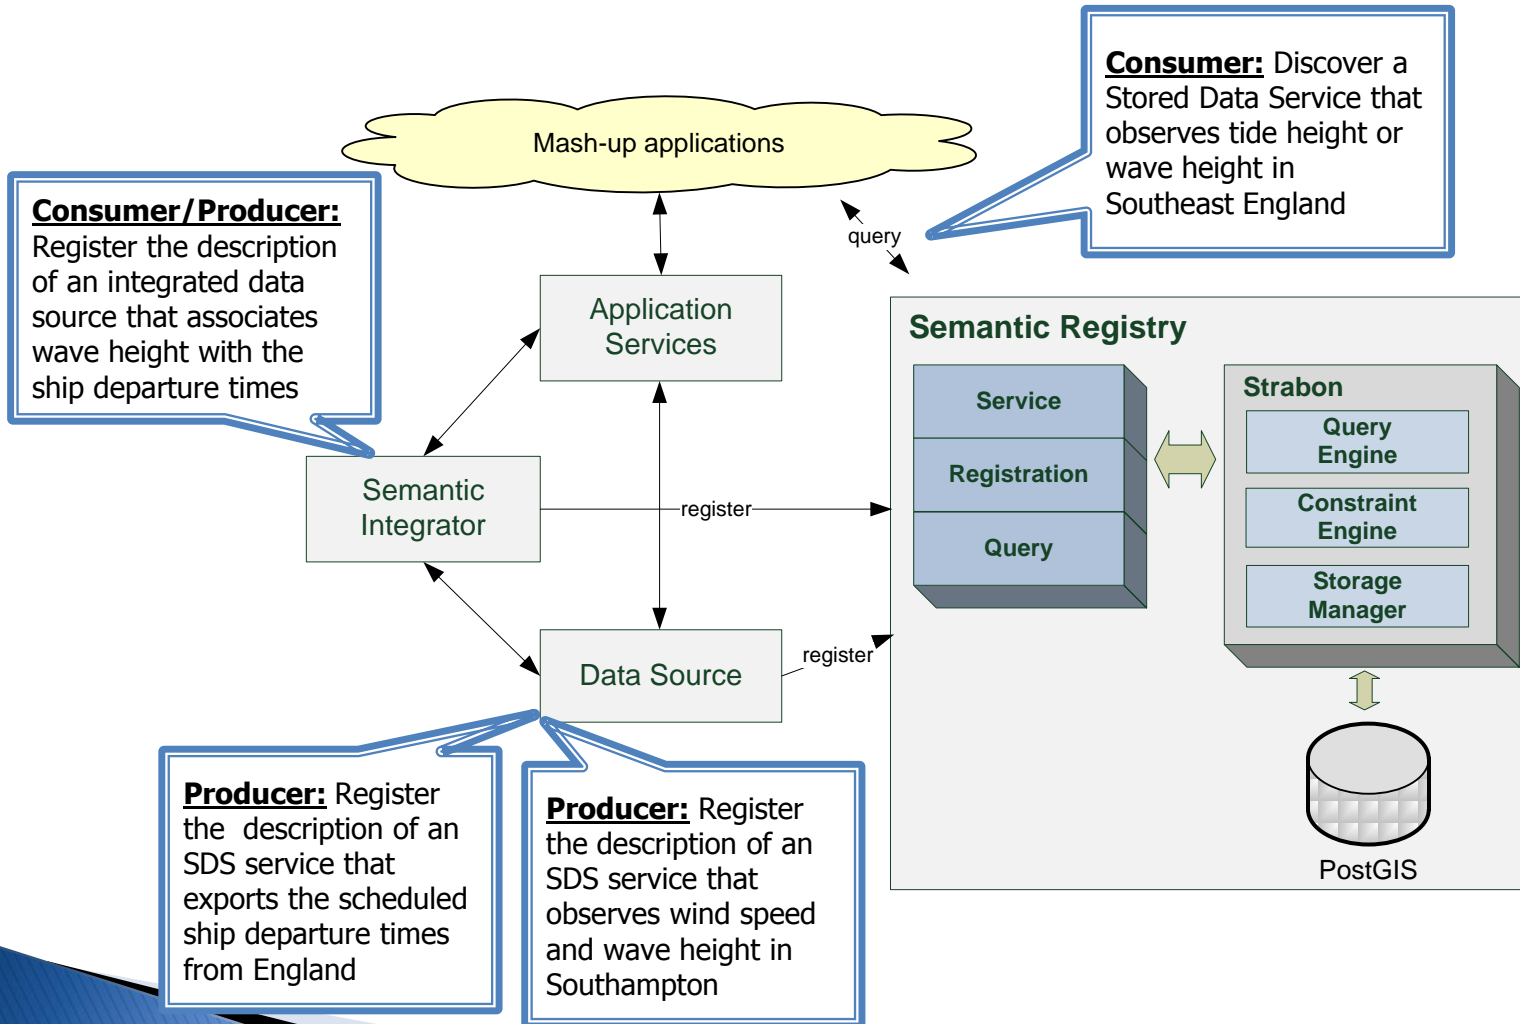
Consumer: Discover a Stored Data Service that observes tide height or wave height in Southeast England

Mash-up applications

Consumer/Producer: Register the description of an integrated data source that associates wave height with the ship departure times

query

Application Services

Semantic Registry

Service

Registration

Query

Strabon

Query Engine

Constraint Engine

Storage Manager

Semantic Integrator

register

Data Source

register

PostGIS

Producer: Register the description of an SDS service that exports the scheduled ship departure times from England

Producer: Register the description of an SDS service that observes wind speed and wave height in Southampton